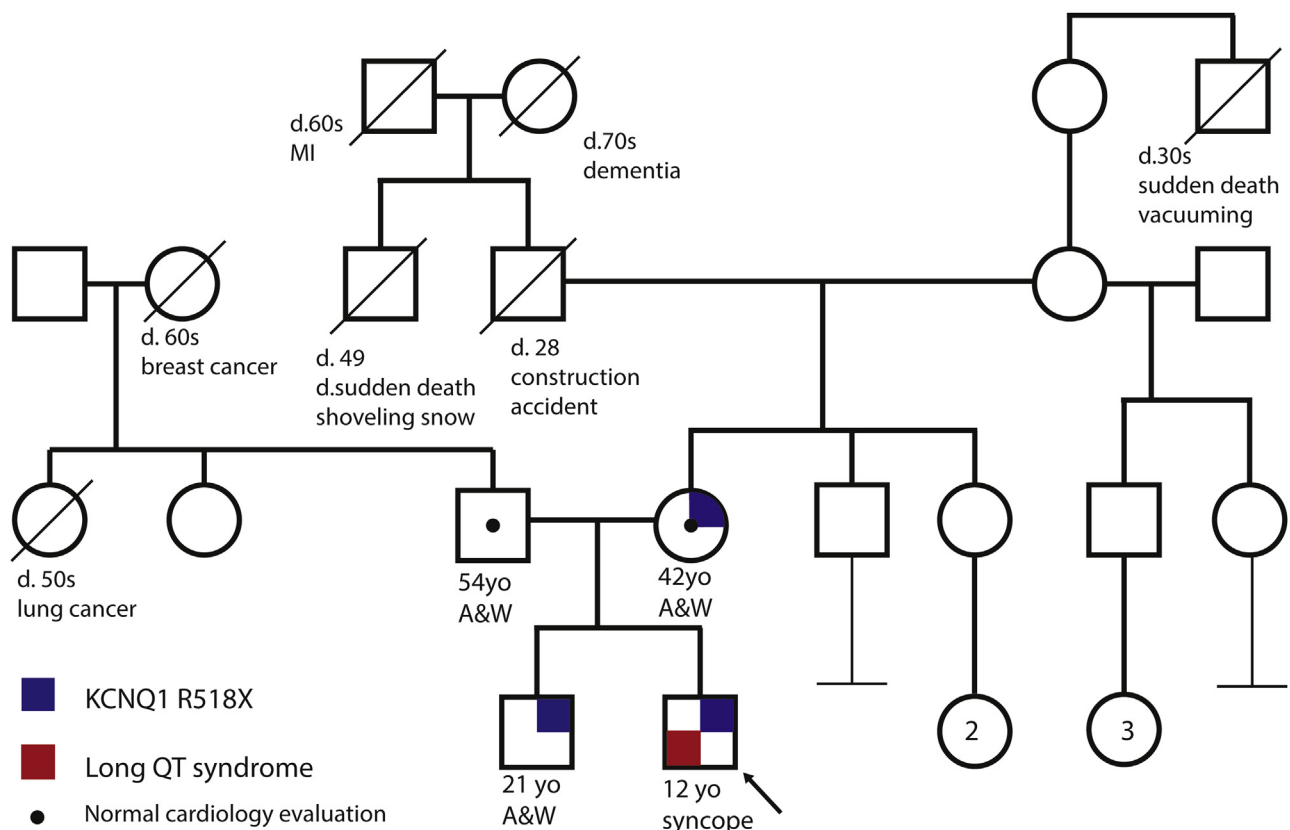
d.60s
MI

d.70s
dementia

d.30s
sudden death
vacuuming

d. 60s
breast cancer

d. 49
d.sudden death
shoveling snow

d. 28
construction
accident

d. 50s
lung cancer

54yo
A&W

42yo
A&W

2

3

KCNQ1 R518X

Long QT syndrome

Normal cardiology evaluation

21 yo
A&W

12 yo
syncope